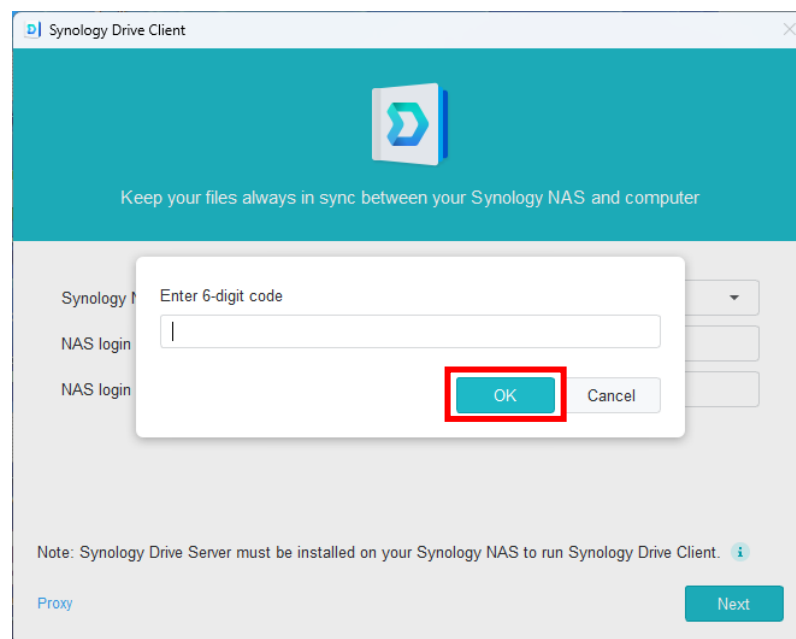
Synology Drive Client

Keep your files always in sync between your Synology NAS and computer

Synology N

NAS login

NAS login

Enter 6-digit code

OK

Cancel

Note: Synology Drive Server must be installed on your Synology NAS to run Synology Drive Client.

Proxy

Next